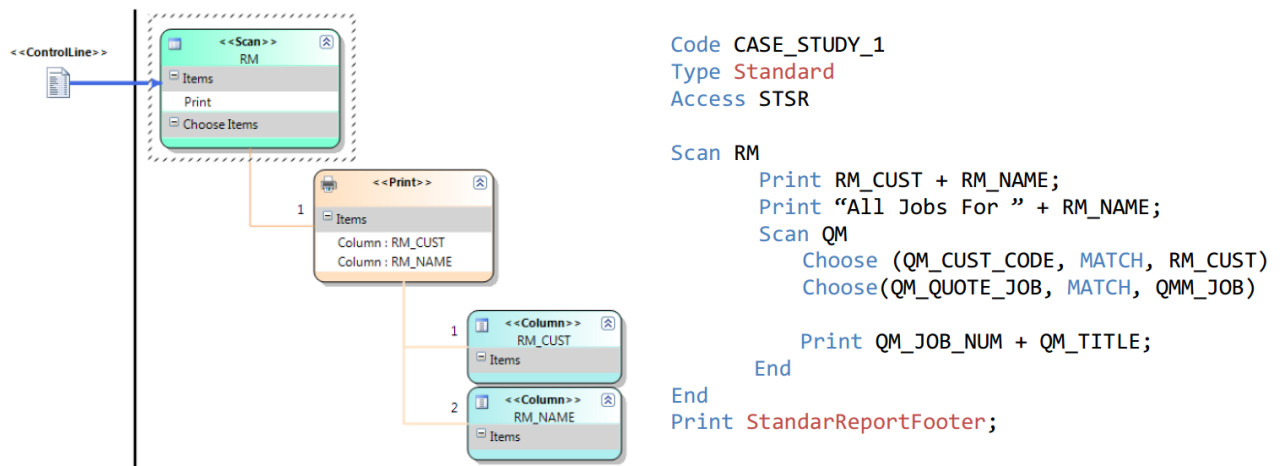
<<ControlLine>>

<<Scan>>
RM
Items
Print
Choose Items

1

<<Print>>
Items
Column : RM_CUST
Column : RM_NAME

1

<<Column>>
RM_CUST
Items

2

<<Column>>
RM_NAME
Items

Code CASE_STUDY_1
Type Standard
Access STSR

Scan RM
Print RM_CUST + RM_NAME;
Print “All Jobs For ” + RM_NAME;
Scan QM
Choose (QM_CUST_CODE, MATCH, RM_CUST)
Choose(QM_QUOTE_JOB, MATCH, QMM_JOB)

Print QM_JOB_NUM + QM_TITLE;
End
End
Print StandarReportFooter;